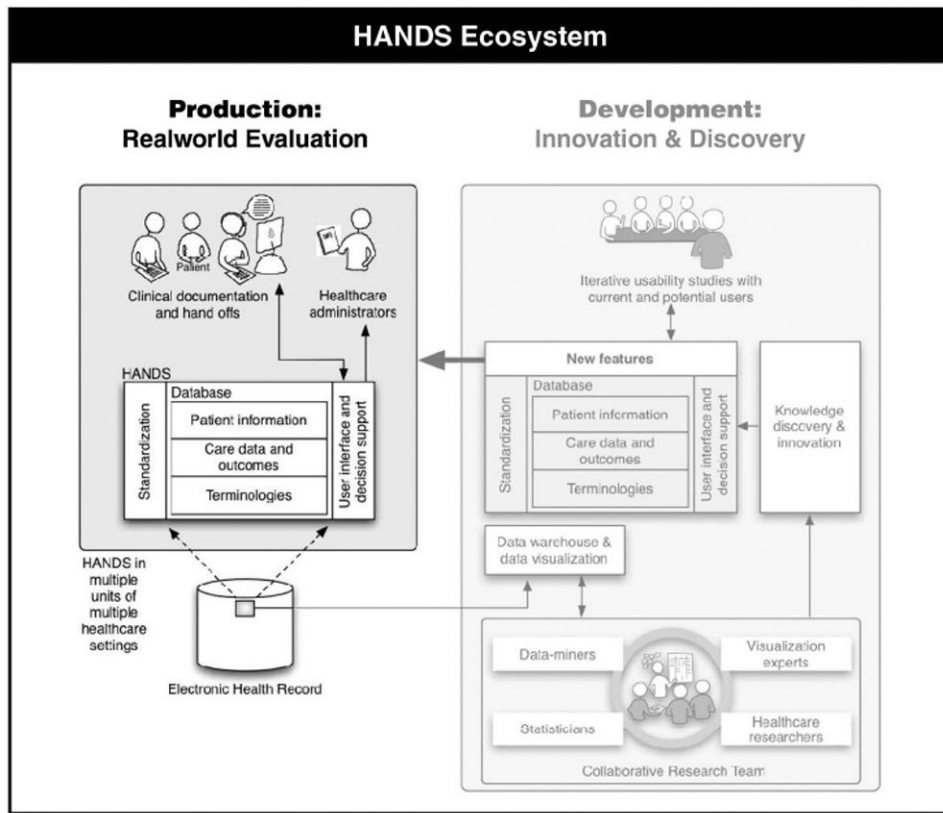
HANDS Ecosystem

Production:
Realworld Evaluation

Development:
Innovation & Discovery

Patient

Clinical documentation and hand offs

Healthcare administrators

HANDS

Standardization

Database

Patient information

Care data and outcomes

Terminologies

User interface and decision support

HANDS in multiple units of multiple healthcare settings

Electronic Health Record

Iterative usability studies with current and potential users

New features

Standardization

Database

Patient information

Care data and outcomes

Terminologies

User interface and decision support

Knowledge discovery & innovation

Data warehouse & data visualization

Data-miners

Visualization experts

Statisticians

Healthcare researchers

Collaborative Research Team